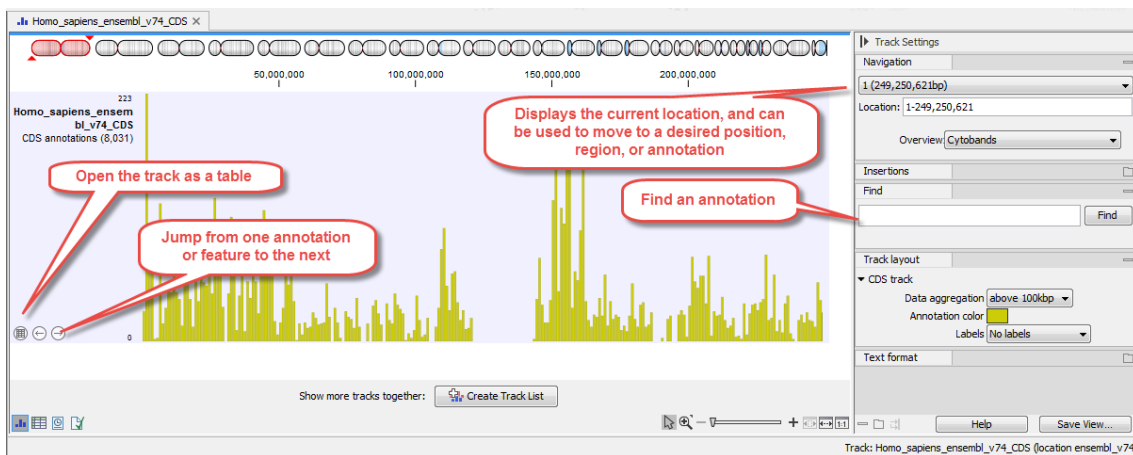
Homo_sapiens_ensembl_v74_CDS ×

50,000,000
100,000,000
150,000,000
200,000,000

223
Homo_sapiens_ensembl_v74_CDS
CDS annotations (8,031)
0

Open the track as a table

Jump from one annotation or feature to the next

Displays the current location, and can be used to move to a desired position, region, or annotation

Find an annotation

Show more tracks together:
Create Track List

Track Settings
Navigation
1 (249,250,621bp)
Location: 1-249,250,621
Overview Cytobands
Insertions
Find
Find
Track layout
CDS track
Data aggregation above 100kbp
Annotation color
Labels No labels
Text format
Help
Save View...

Track: Homo_sapiens_ensembl_v74_CDS (location ensembl_v74